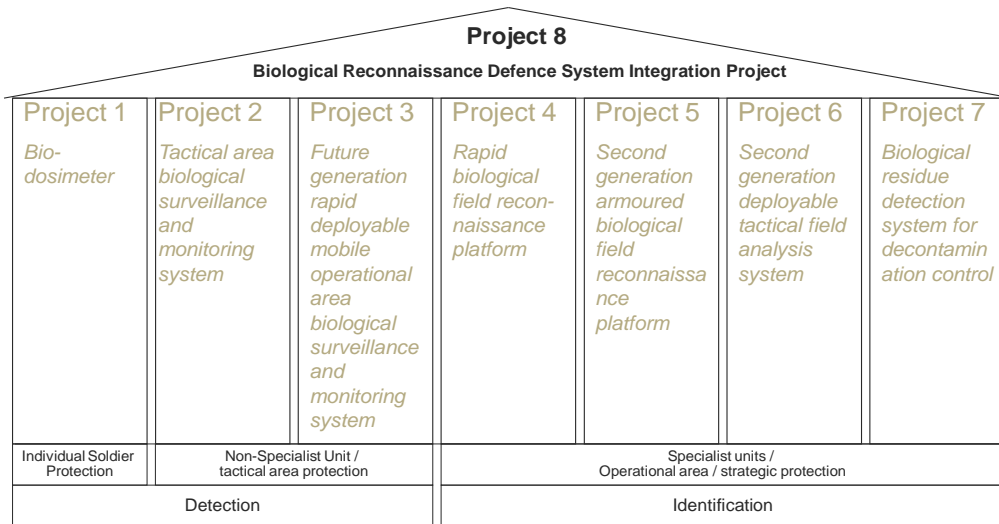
Project 8

Biological Reconnaissance Defence System Integration Project

| Project 1 | Project 2 | Project 3 | Project 4 | Project 5 | Project 6 | Project 7 |
|---|---|---|---|---|---|---|
| *Biodosimeter* | *Tactical area biological surveillance and monitoring system* | *Future generation rapid deployable mobile operational area biological surveillance and monitoring system* | *Rapid biological field reconnaissance platform* | *Second generation armoured biological field reconnaissance platform* | *Second generation deployable tactical field analysis system* | *Biological residue detection system for decontamination control* |

| Individual Soldier Protection | Non-Specialist Unit / tactical area protection | Specialist units / Operational area / strategic protection |
|---|---|---|

| Detection | Identification |
|---|---|